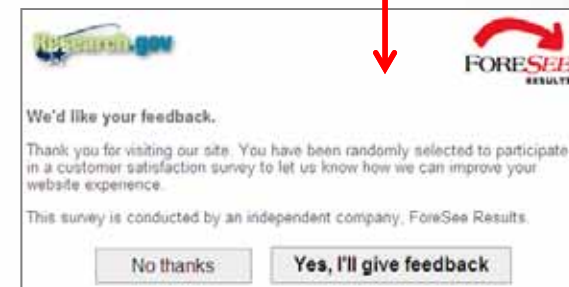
Research.gov

FORESEE RESULTS

We'd like your feedback.

Thank you for visiting our site. You have been randomly selected to participate in a customer satisfaction survey to let us know how we can improve your website experience.

This survey is conducted by an independent company, ForeSee Results.

No thanks

Yes, I'll give feedback